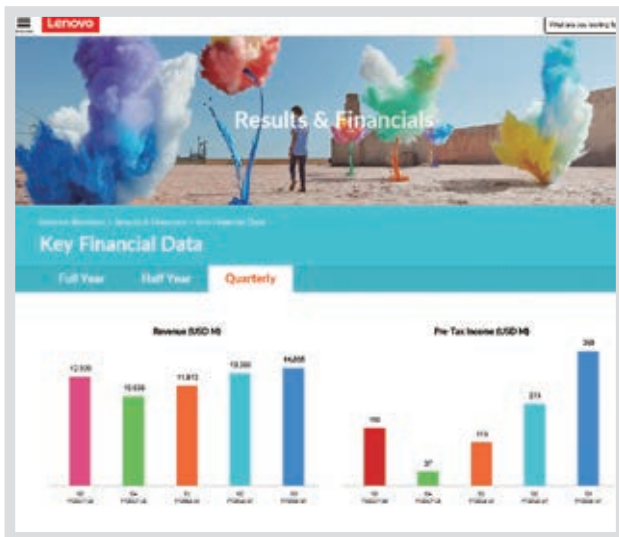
Lenovo

What are you looking fo

Results & Financials

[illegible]

Key Financial Data

Full Year

Half Year

Quarterly

Revenue (USD M)

12,935

10,636

11,973

13,356

14,035

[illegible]

Pre-Tax Income (USD M)

150

37

113

273

369

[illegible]